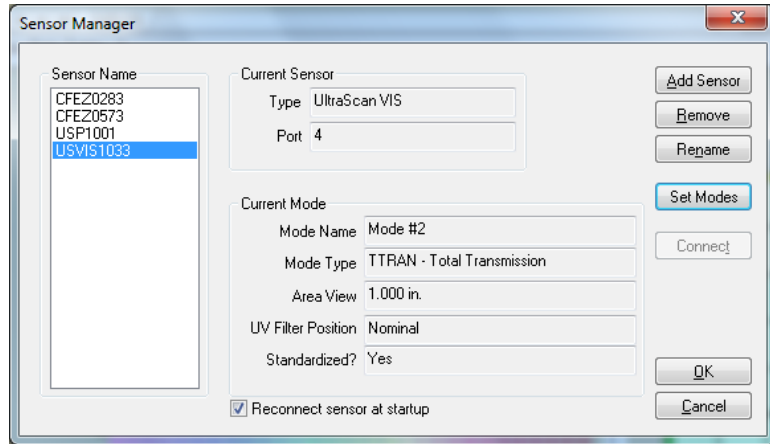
Sensor Manager

Sensor Name
CFEZ0283
CFEZ0573
USP1001
USVIS1033

Current Sensor
Type UltraScan VIS
Port 4

Current Mode
Mode Name Mode #2
Mode Type TTRAN - Total Transmission
Area View 1.000 in.
UV Filter Position Nominal
Standardized? Yes

Reconnect sensor at startup

Add Sensor
Remove
Rename
Set Modes
Connect
OK
Cancel